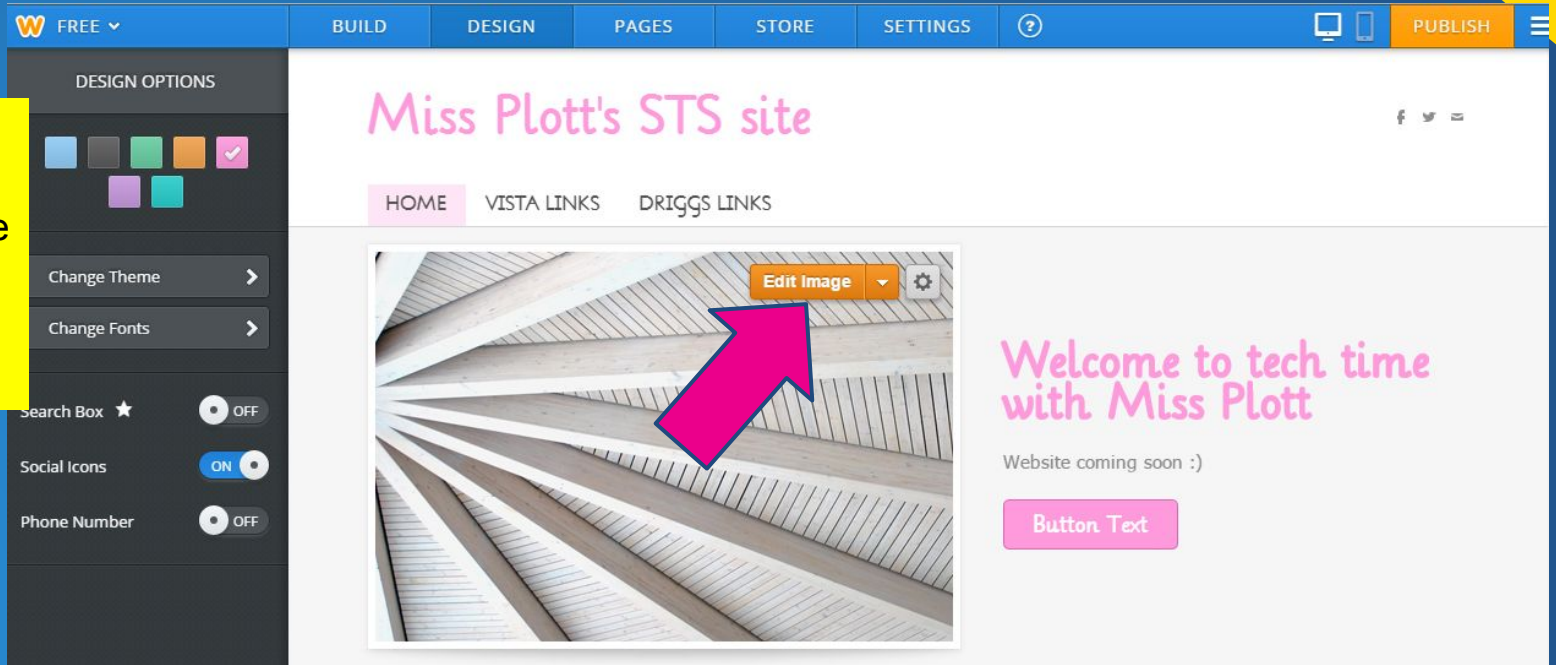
FREE
BUILD DESIGN PAGES STORE SETTINGS ?
PUBLISH

DESIGN OPTIONS

e

Change Theme
Change Fonts
Search Box ★ OFF
Social Icons ON
Phone Number OFF

Miss Plott's STS site

HOME VISTA LINKS DRIGGS LINKS

Edit Image

Welcome to tech time with Miss Plott

Website coming soon :)

Button Text